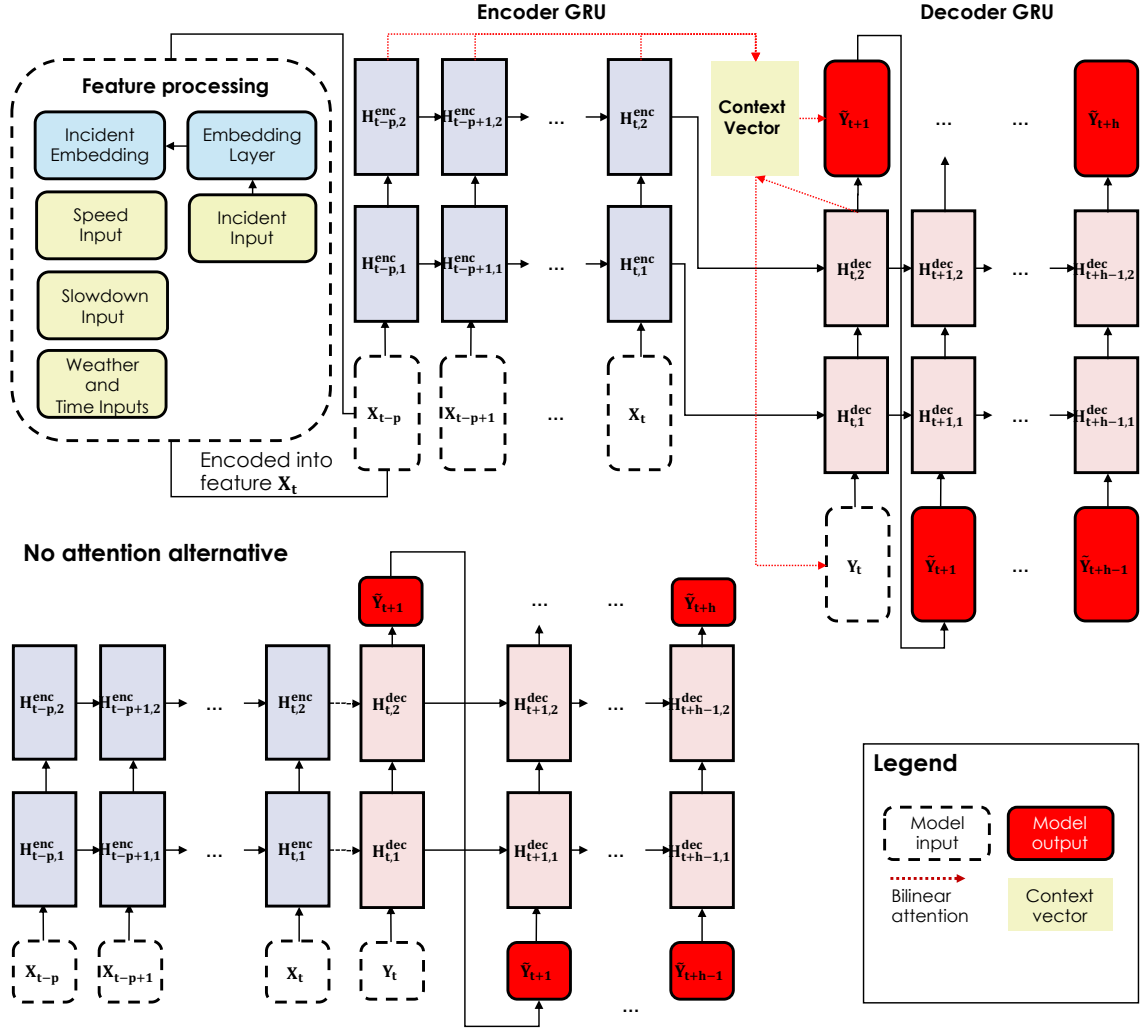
Encoder GRU

Decoder GRU

Feature processing

Incident Embedding

Embedding Layer

Speed Input

Incident Input

Slowdown Input

Weather and Time Inputs

Encoded into feature $\mathbf{X_t}$

$H^{enc}_{t-p,2}$ $H^{enc}_{t-p+1,2}$ … $H^{enc}_{t,2}$

Context Vector

$\tilde{Y}_{t+1}$ … … $\tilde{Y}_{t+h}$

$H^{enc}_{t-p,1}$ $H^{enc}_{t-p+1,1}$ … $H^{enc}_{t,1}$

$H^{dec}_{t,2}$ $H^{dec}_{t+1,2}$ … $H^{dec}_{t+h-1,2}$

$X_{t-p}$ $X_{t-p+1}$ … $X_t$

$H^{dec}_{t,1}$ $H^{dec}_{t+1,1}$ … $H^{dec}_{t+h-1,1}$

$Y_t$ $\tilde{Y}_{t+1}$ … $\tilde{Y}_{t+h-1}$

No attention alternative

$\tilde{Y}_{t+1}$ … … $\tilde{Y}_{t+h}$

$H^{enc}_{t-p,2}$ $H^{enc}_{t-p+1,2}$ … $H^{enc}_{t,2}$ $H^{dec}_{t,2}$ $H^{dec}_{t+1,2}$ … $H^{dec}_{t+h-1,2}$

$H^{enc}_{t-p,1}$ $H^{enc}_{t-p+1,1}$ … $H^{enc}_{t,1}$ $H^{dec}_{t,1}$ $H^{dec}_{t+1,1}$ … $H^{dec}_{t+h-1,1}$

$X_{t-p}$ $X_{t-p+1}$ $X_t$ $Y_t$ $\tilde{Y}_{t+1}$ $\tilde{Y}_{t+h-1}$

…

Legend

Model input

Model output

Bilinear attention

Context vector